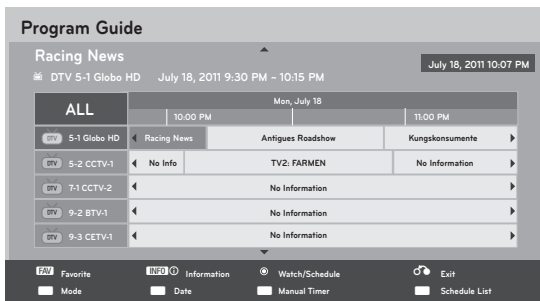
Program Guide

Racing News

DTV 5-1 Globo HD July 18, 2011 9:30 PM ~ 10:15 PM

July 18, 2011 10:07 PM

| ALL | Mon, July 18 10:00 PM | | 11:00 PM |
|---|---|---|---|
| DTV 5-1 Globo HD | Racing News | Antigues Roadshow | Kungskonsumente |
| DTV 5-2 CCTV-1 | No Info | TV2: FARMEN | No Information |
| DTV 7-1 CCTV-2 | No Information | | |
| DTV 9-2 BTV-1 | No Information | | |
| DTV 9-3 CETV-1 | No Information | | |

FAV Favorite INFO Information Watch/Schedule Exit

Mode Date Manual Timer Schedule List